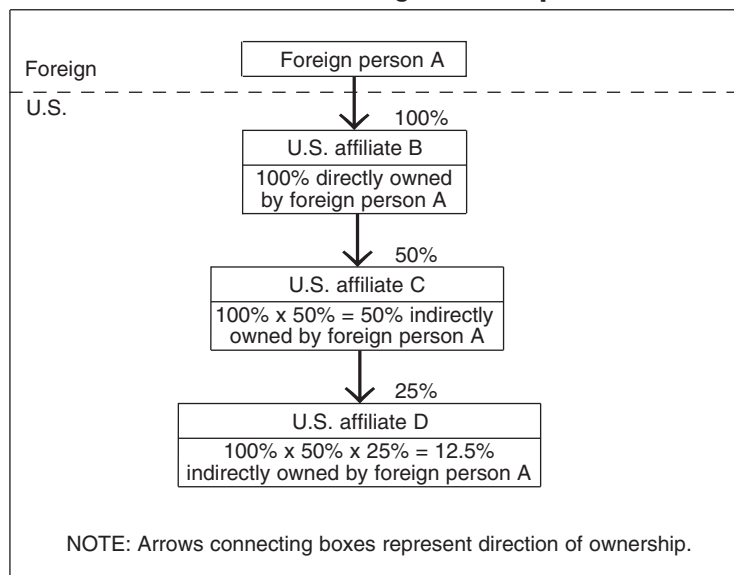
Foreign

Foreign person A

U.S.

100%

U.S. affiliate B

100% directly owned by foreign person A

50%

U.S. affiliate C

100% x 50% = 50% indirectly owned by foreign person A

25%

U.S. affiliate D

100% x 50% x 25% = 12.5% indirectly owned by foreign person A

NOTE: Arrows connecting boxes represent direction of ownership.